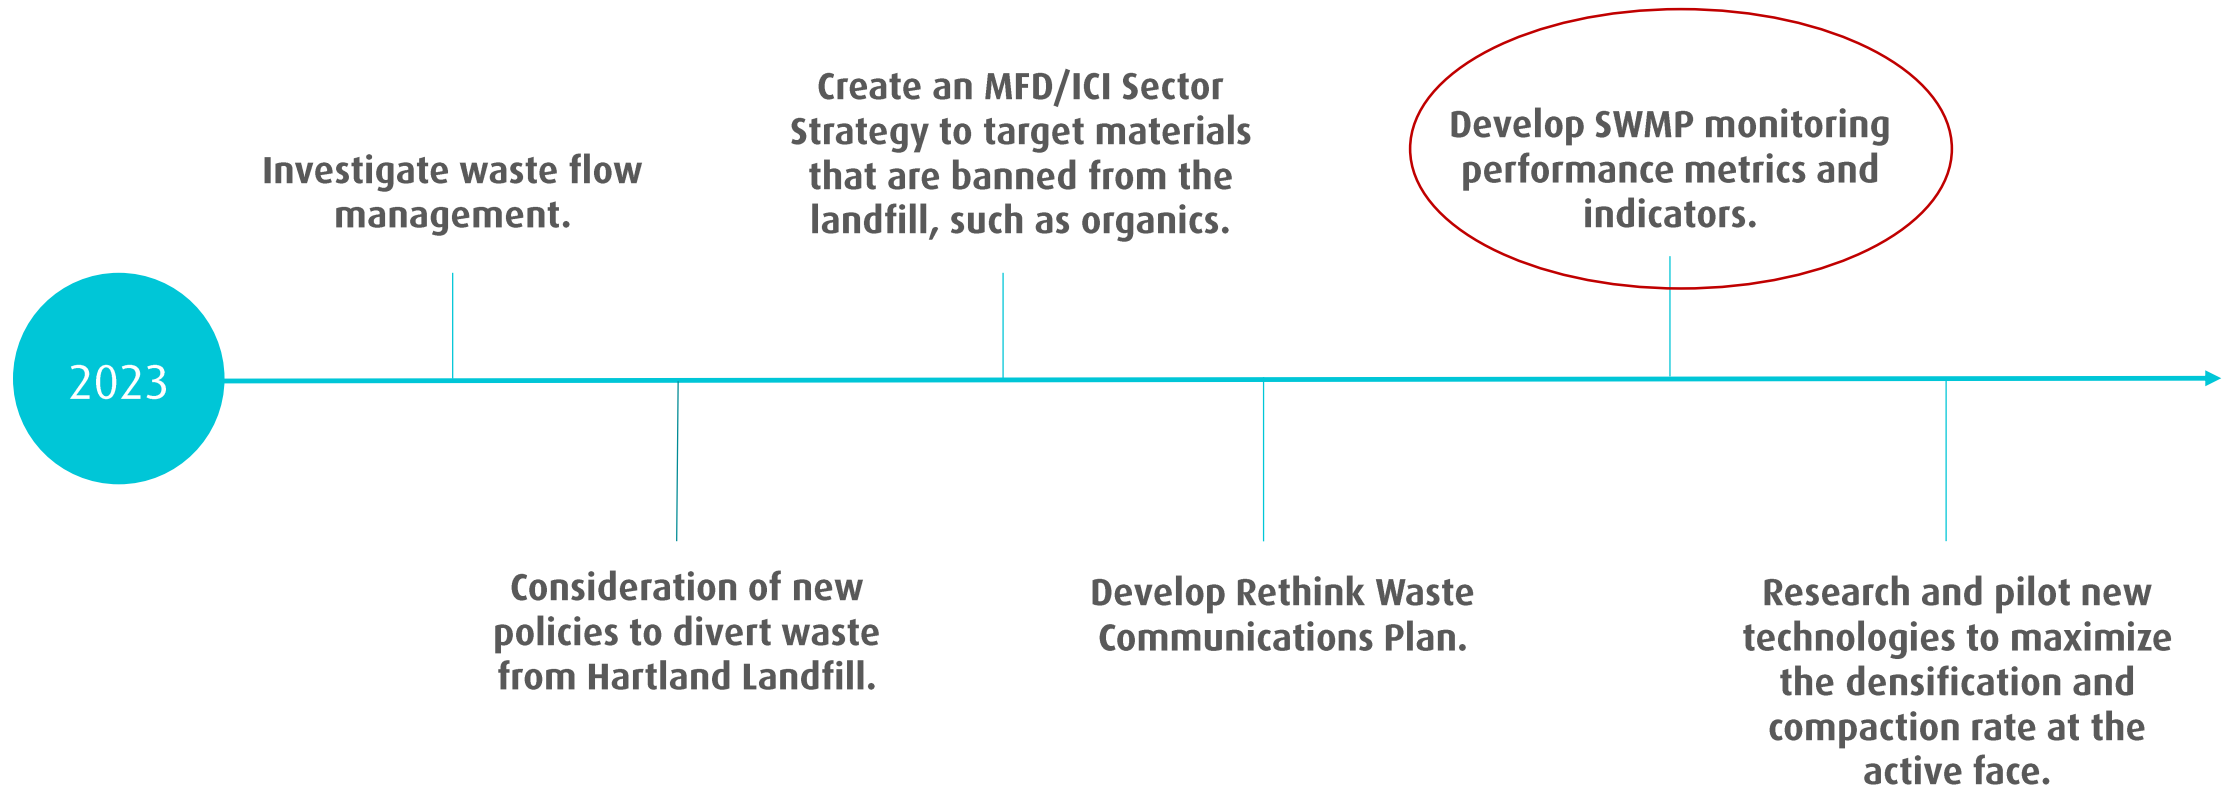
2023

Investigate waste flow management.

Consideration of new policies to divert waste from Hartland Landfill.

Create an MFD/ICI Sector Strategy to target materials that are banned from the landfill, such as organics.

Develop Rethink Waste Communications Plan.

Develop SWMP monitoring performance metrics and indicators.

Research and pilot new technologies to maximize the densification and compaction rate at the active face.